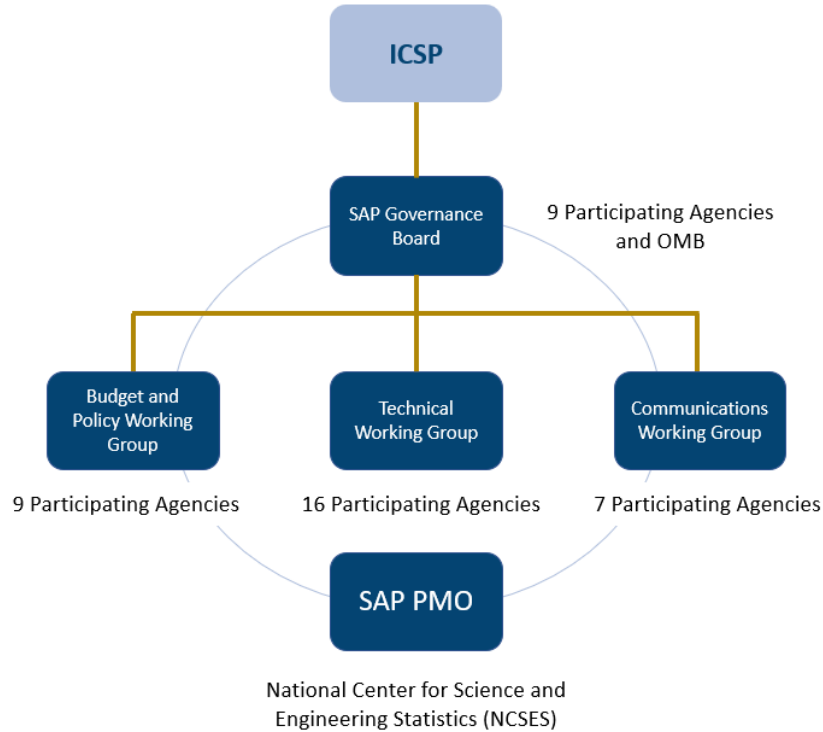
ICSP

SAP Governance Board

9 Participating Agencies and OMB

Budget and Policy Working Group

Technical Working Group

Communications Working Group

9 Participating Agencies

16 Participating Agencies

7 Participating Agencies

SAP PMO

National Center for Science and Engineering Statistics (NCSES)